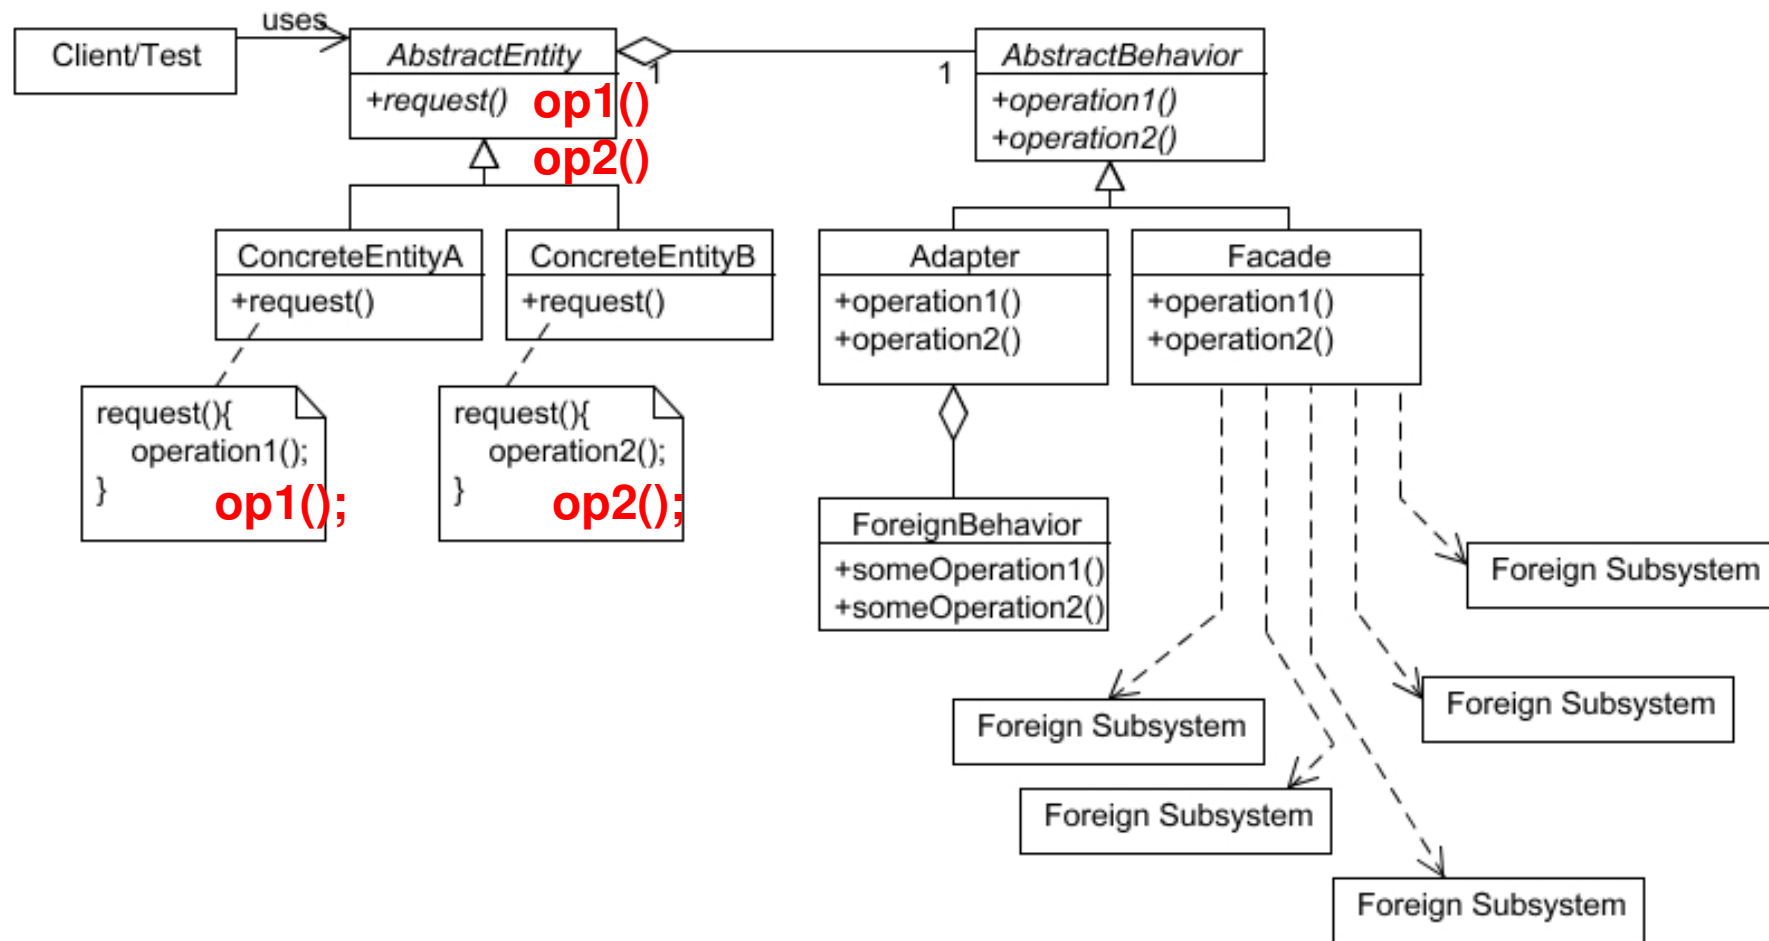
Client/Test

uses

AbstractEntity

+request()

op1()

op2()

1

1

AbstractBehavior

+operation1()
+operation2()

ConcreteEntityA

+request()

ConcreteEntityB

+request()

Adapter

+operation1()
+operation2()

Facade

+operation1()
+operation2()

request(){
operation1();
}

op1();

request(){
operation2();
}

op2();

ForeignBehavior

+someOperation1()
+someOperation2()

Foreign Subsystem

Foreign Subsystem

Foreign Subsystem

Foreign Subsystem

Foreign Subsystem